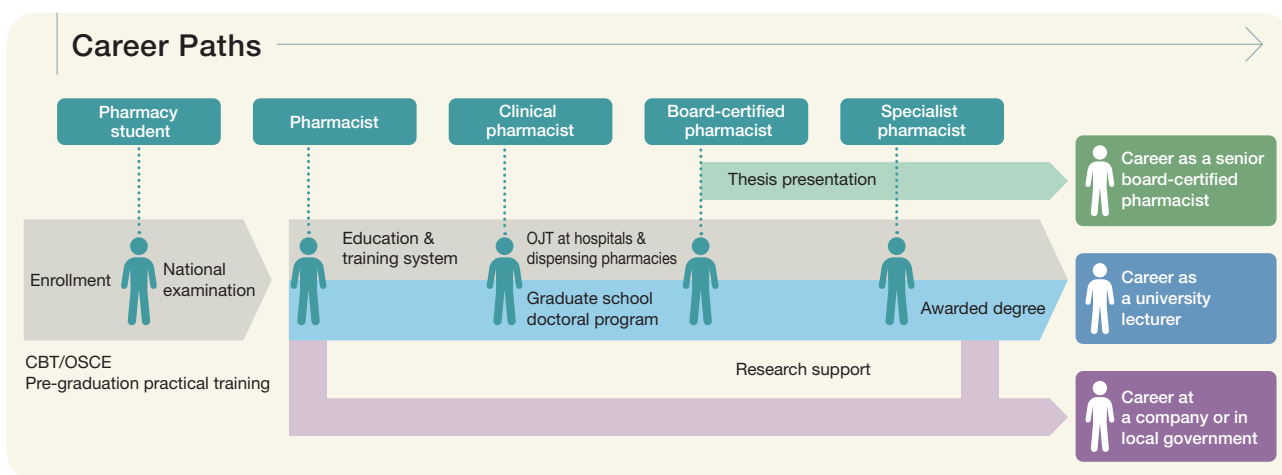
Career Paths

Pharmacy student

Pharmacist

Clinical pharmacist

Board-certified pharmacist

Specialist pharmacist

Thesis presentation

Career as a senior board-certified pharmacist

Enrollment

National examination

Education & training system

OJT at hospitals & dispensing pharmacies

Graduate school doctoral program

Awarded degree

Career as a university lecturer

CBT/OSCE
Pre-graduation practical training

Research support

Career at a company or in local government